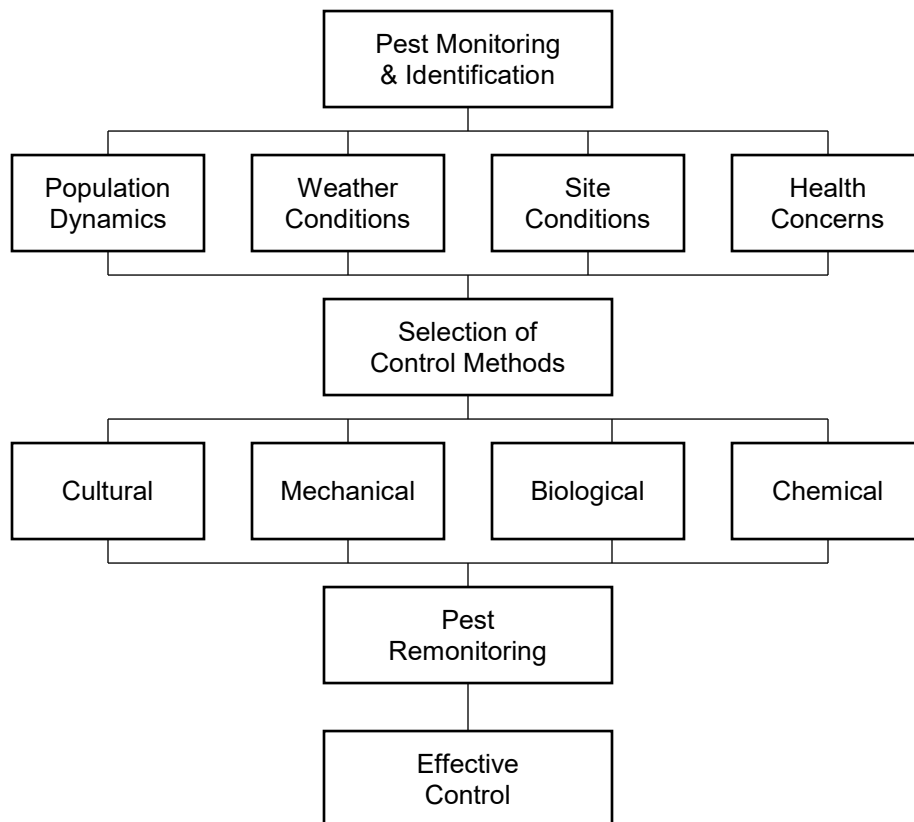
Pest Monitoring & Identification

Population Dynamics

Weather Conditions

Site Conditions

Health Concerns

Selection of Control Methods

Cultural

Mechanical

Biological

Chemical

Pest Remonitoring

Effective Control